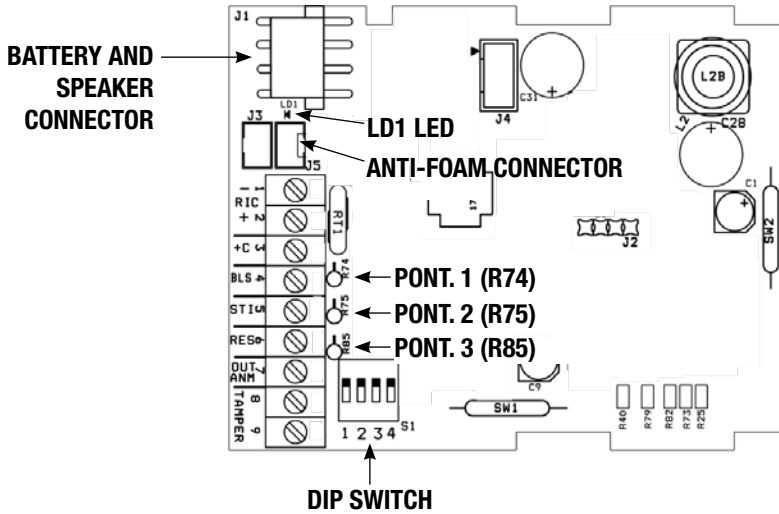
BATTERY AND SPEAKER CONNECTOR

J1

LD1

LD1 LED

J3

J5

ANTI-FOAM CONNECTOR

J4

C31

L2B

L2

C2B

C1

SW2

17

J2

RT1

- 1
RIC
+ 2

+C 3

BLS 4

STI 5

RES 6

OUT ANM 7

TAMPER 8 9

R74

PONT. 1 (R74)

R75

PONT. 2 (R75)

R85

PONT. 3 (R85)

C9

SW1

1 2 3 4 S1

R40 R79 R82 R73 R25

DIP SWITCH